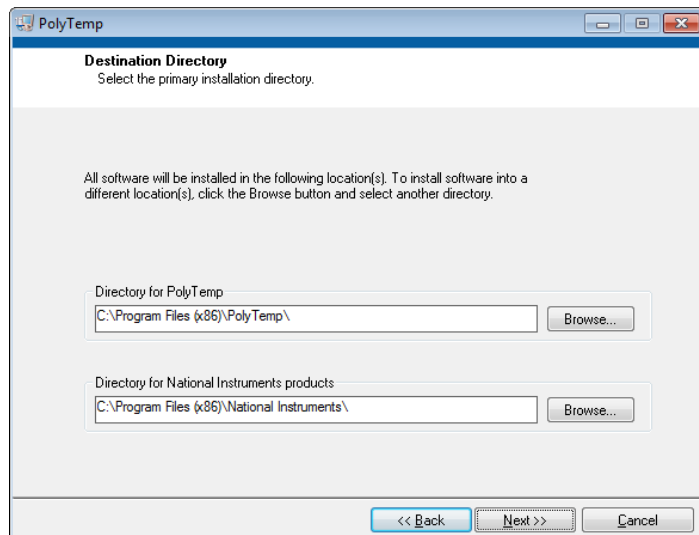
PolyTemp

Destination Directory
Select the primary installation directory.

All software will be installed in the following location(s). To install software into a different location(s), click the Browse button and select another directory.

Directory for PolyTemp
C:\Program Files (x86)\PolyTemp\
Browse...

Directory for National Instruments products
C:\Program Files (x86)\National Instruments\
Browse...

<< Back
Next >>
Cancel